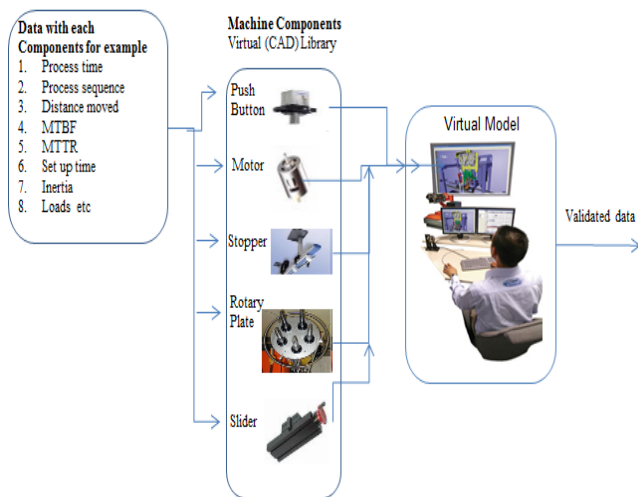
Data with each Components for example
1. Process time
2. Process sequence
3. Distance moved
4. MTBF
5. MTTR
6. Set up time
7. Inertia
8. Loads etc

Machine Components
Virtual (CAD) Library

Push Button

Motor

Stopper

Rotary Plate

Slider

Virtual Model

Validated data